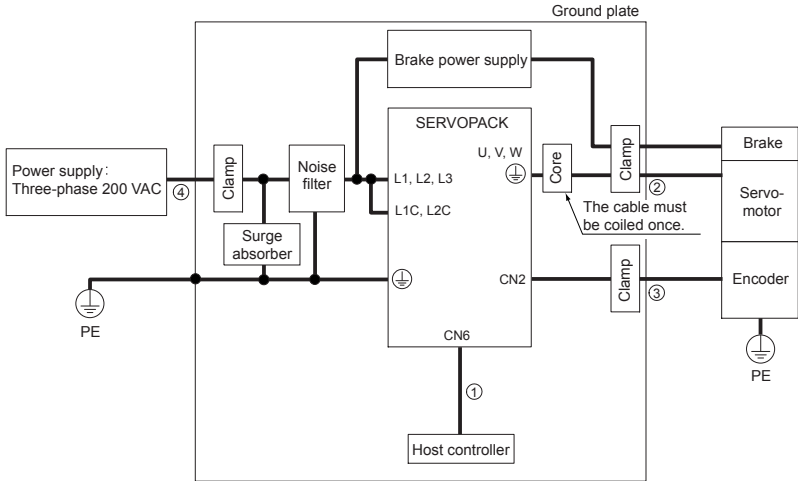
Ground plate

Brake power supply

SERVOPACK

Power supply: Three-phase 200 VAC

④

Clamp

Noise filter

L1, L2, L3

L1C, L2C

U, V, W

Core

Clamp

②

Brake

Servo-motor

The cable must be coiled once.

Surge absorber

CN2

Clamp

③

Encoder

PE

CN6

①

Host controller

PE